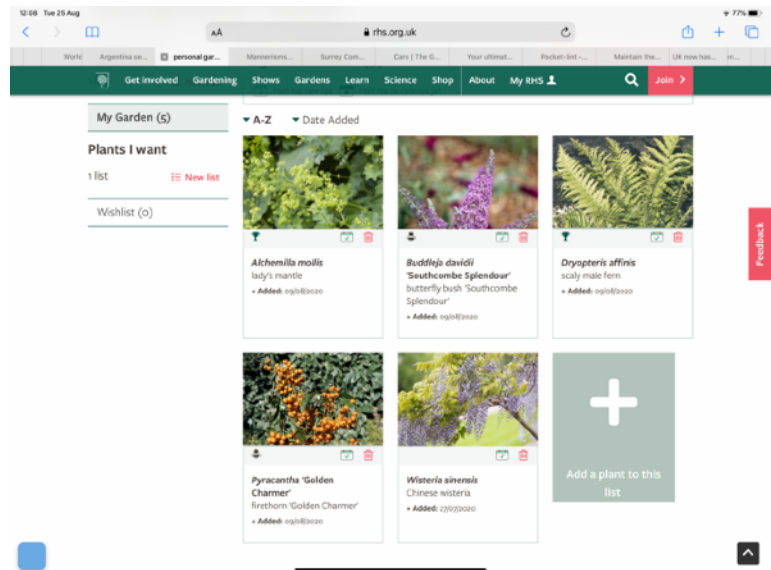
12:08 Tue 25 Aug
77%
AA
rhs.org.uk
World | Argentina se... | personal gar... | Mannerisms... | Surrey Com... | Cars | The G... | Your ultimat... | Pocket-lint -... | Maintain the... | UK now has... | en...

Get involved Gardening Shows Gardens Learn Science Shop About My RHS Join >

My Garden (5)

Plants I want

1 list New list

Wishlist (0)

A-Z Date Added

*Alchemilla mollis*
lady's mantle
• Added: 09/08/2020

*Buddleja davidii* **'Southcombe Splendour'**
butterfly bush 'Southcombe Splendour'
• Added: 09/08/2020

*Dryopteris affinis*
scaly male fern
• Added: 09/08/2020

*Pyracantha* **'Golden Charmer'**
firethorn 'Golden Charmer'
• Added: 09/08/2020

*Wisteria sinensis*
Chinese wisteria
• Added: 27/07/2020

Add a plant to this list

Feedback